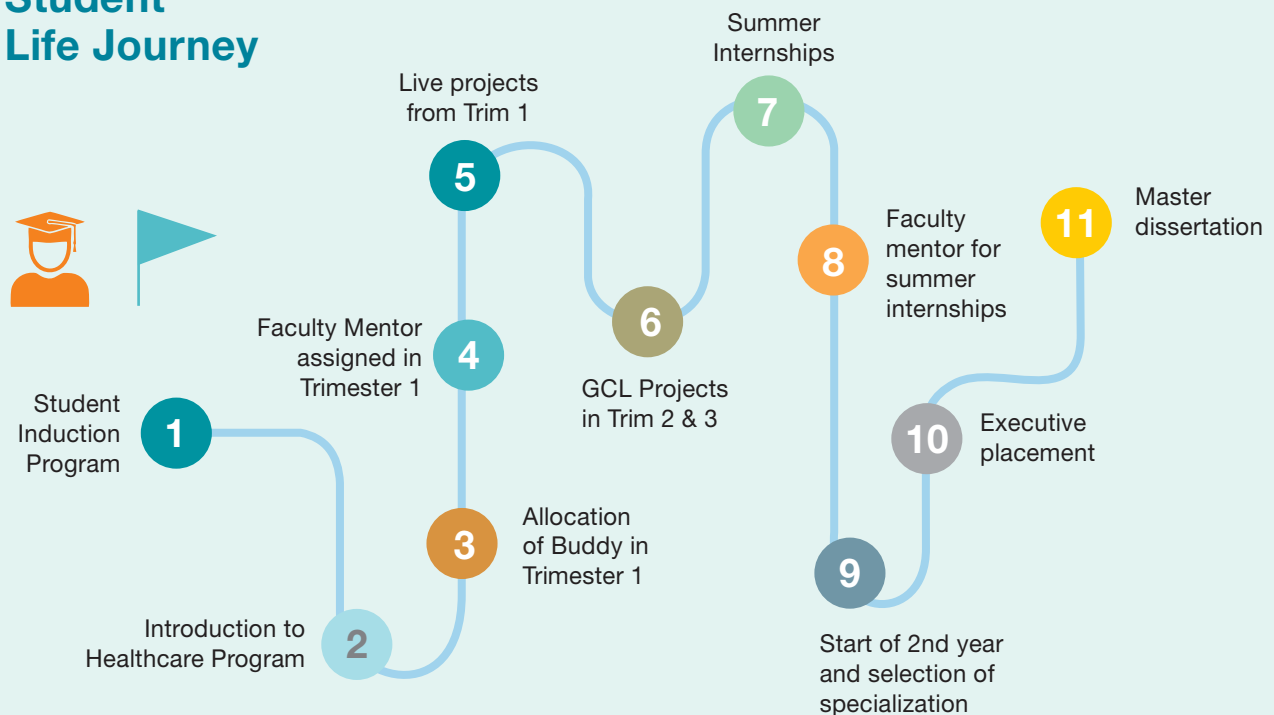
Student
Life Journey

1
Student Induction Program

2
Introduction to Healthcare Program

3
Allocation of Buddy in Trimester 1

4
Faculty Mentor assigned in Trimester 1

5
Live projects from Trim 1

6
GCL Projects in Trim 2 & 3

7
Summer Internships

8
Faculty mentor for summer internships

9
Start of 2nd year and selection of specialization

10
Executive placement

11
Master dissertation